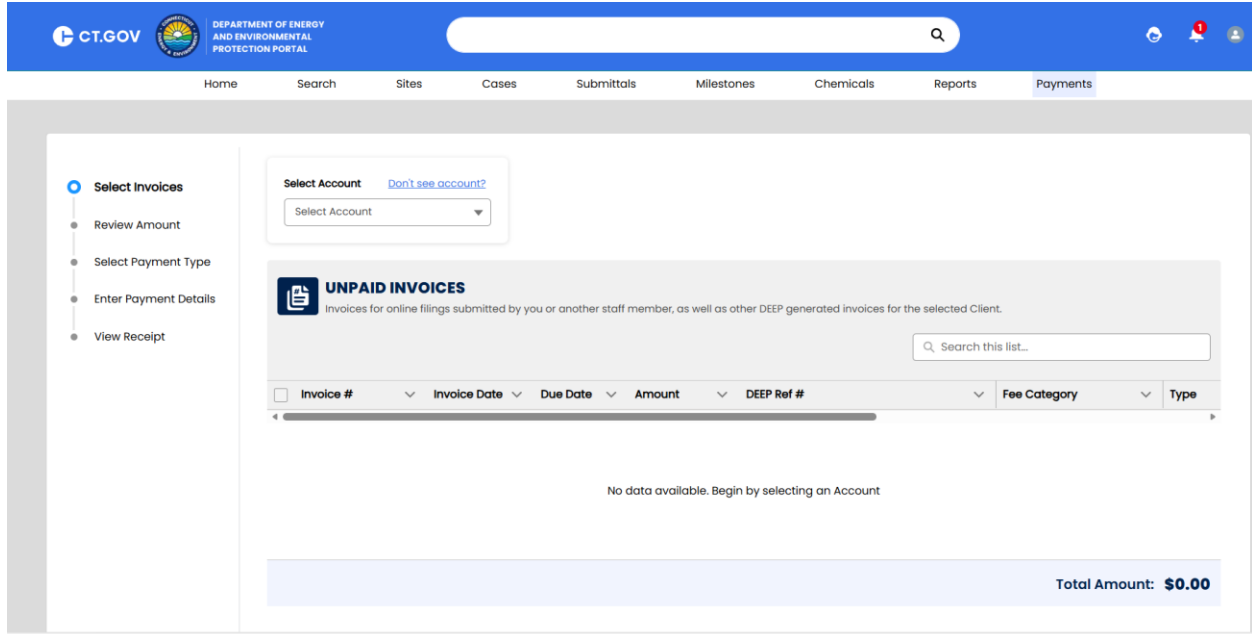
CT.GOV

DEPARTMENT OF ENERGY AND ENVIRONMENTAL PROTECTION PORTAL

1

Home Search Sites Cases Submittals Milestones Chemicals Reports Payments

Select Invoices

Review Amount

Select Payment Type

Enter Payment Details

View Receipt

Select Account Don't see account?

Select Account

UNPAID INVOICES

Invoices for online filings submitted by you or another staff member, as well as other DEEP generated invoices for the selected Client.

Search this list...

| Invoice # | Invoice Date | Due Date | Amount | DEEP Ref # | Fee Category | Type |
|---|---|---|---|---|---|---|

No data available. Begin by selecting an Account

Total Amount: $0.00